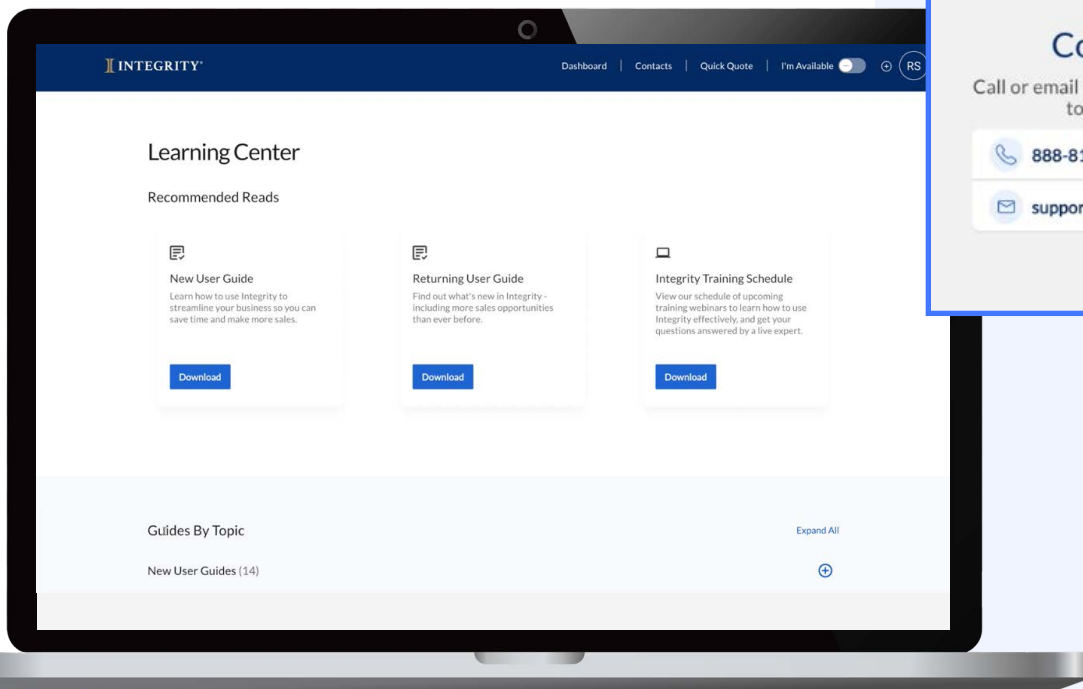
INTEGRITY®

Dashboard | Contacts | Quick Quote | I'm Available

RS

Learning Center

Recommended Reads

New User Guide

Learn how to use Integrity to streamline your business so you can save time and make more sales.

Download

Returning User Guide

Find out what's new in Integrity - including more sales opportunities than ever before.

Download

Integrity Training Schedule

View our schedule of upcoming training webinars to learn how to use Integrity effectively, and get your questions answered by a live expert.

Download

Guides By Topic

Expand All

New User Guides (14)

Co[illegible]

Call or email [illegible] to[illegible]

888-8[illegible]

suppor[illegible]